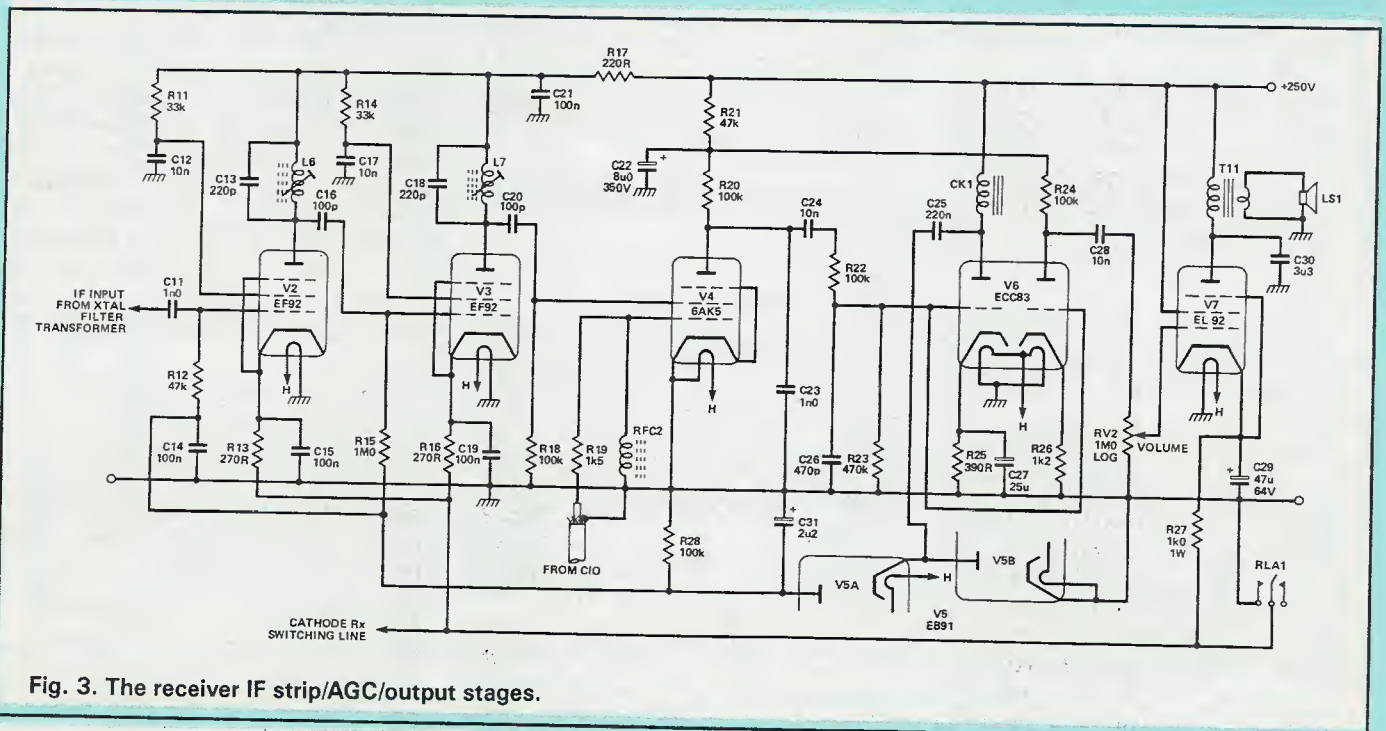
R17
220R

+250V

R11
33k

R14
33k

C21
100n

R21
47k

C12
10n

C17
10n

C22
8u0
350V

C13
220p

L6

C16
100p

C18
220p

L7

C20
100p

R20
100k

C24
10n

CK1

C25
220n

R24
100k

T11

LS1

C28
10n

C30
3u3

IF INPUT
FROM XTAL
FILTER
TRANSFORMER

C11
1n0

V2
EF92

V3
EF92

V4
6AK5

R22
100k

V6
ECC83

V7
EL 92

R12
47k

H

H

H

H

H

C23
1n0

RFC2

C14
100n

R13
270R

C15
100n

R15
1M0

R16
270R

C19
100n

R18
100k

R19
1k5

C26
470p

R23
470k

R25
390R

C27
25u

R26
1k2

RV2
1M0
LOG

VOLUME

C29
47u
64V

FROM CIO

R28
100k

C31
2u2

V5A

H

V5B

V5
EB91

R27
1k0
1W

RLA1

CATHODE Rx
SWITCHING LINE

Fig. 3. The receiver IF strip/AGC/output stages.